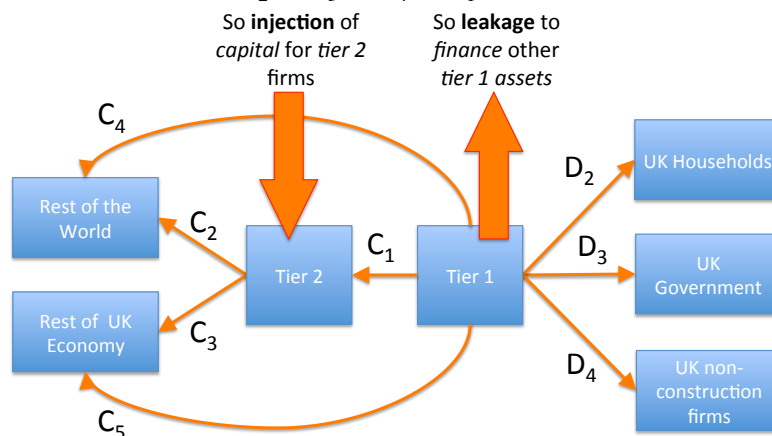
So **injection** of *capital* for *tier 2* firms

So **leakage** to *finance* other *tier 1 assets*

$C_4$

Rest of the World

$C_2$

Tier 2

$C_1$

Tier 1

$D_2$

UK Households

$D_3$

UK Government

Rest of UK Economy

$C_3$

$D_4$

UK non-construction firms

$C_5$